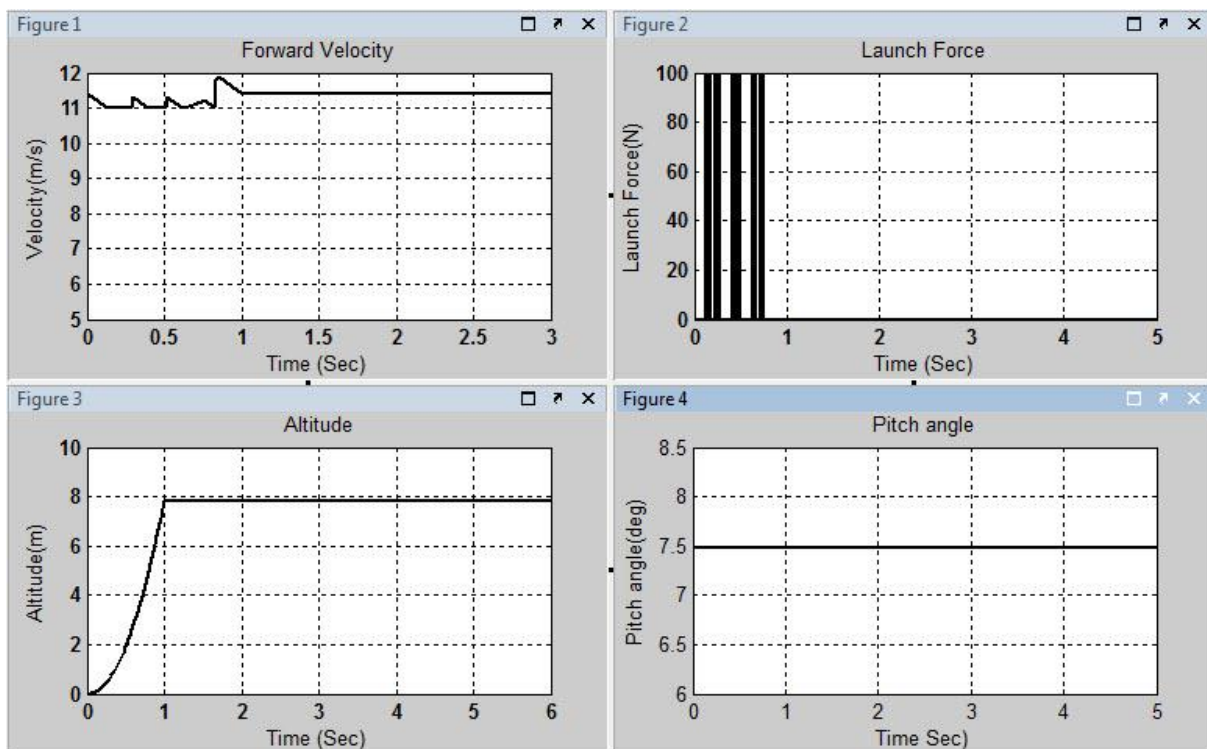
Figure 1

Forward Velocity

12
11
10
9
8
7
6
5

Velocity(m/s)

0 0.5 1 1.5 2 2.5 3

Time (Sec)

Figure 2

Launch Force

100
80
60
40
20
0

Launch Force(N)

0 1 2 3 4 5

Time (Sec)

Figure 3

Altitude

10
8
6
4
2
0

Altitude(m)

0 1 2 3 4 5 6

Time (Sec)

Figure 4

Pitch angle

8.5
8
7.5
7
6.5
6

Pitch angle(deg)

0 1 2 3 4 5

Time Sec)